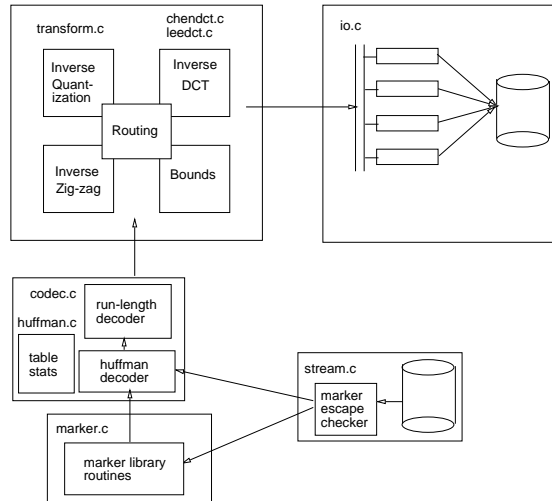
transform.c

chendct.c
leedct.c

Inverse Quantization

Inverse DCT

Routing

Inverse Zig-zag

Bounds

io.c

codec.c

run-length decoder

huffman.c

table stats

huffman decoder

stream.c

marker escape checker

marker.c

marker library routines